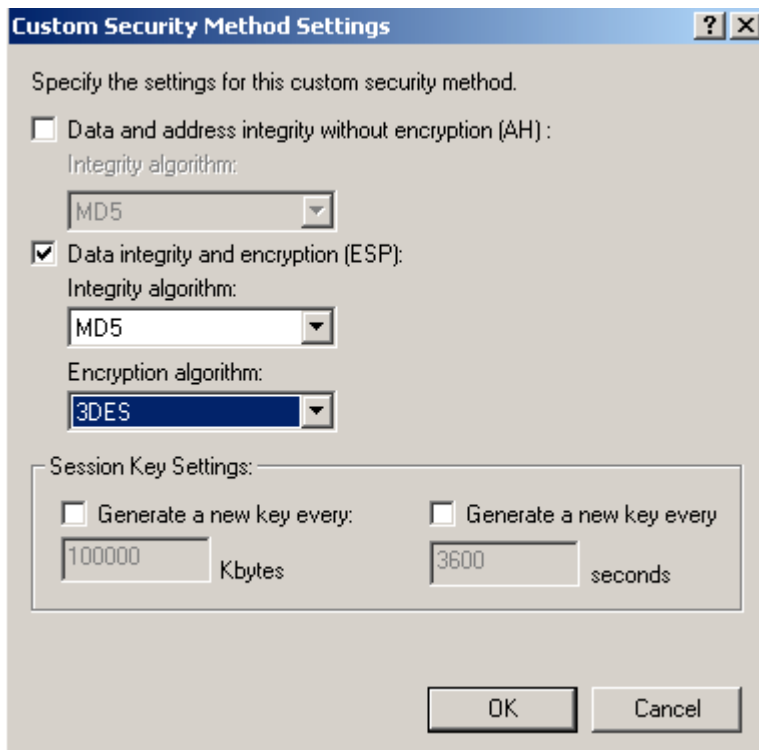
Custom Security Method Settings

?

Specify the settings for this custom security method.

Data and address integrity without encryption (AH) :

Integrity algorithm:

MD5

Data integrity and encryption (ESP):

Integrity algorithm:

MD5

Encryption algorithm:

3DES

Session Key Settings:

Generate a new key every:

100000

Kbytes

Generate a new key every

3600

seconds

OK

Cancel